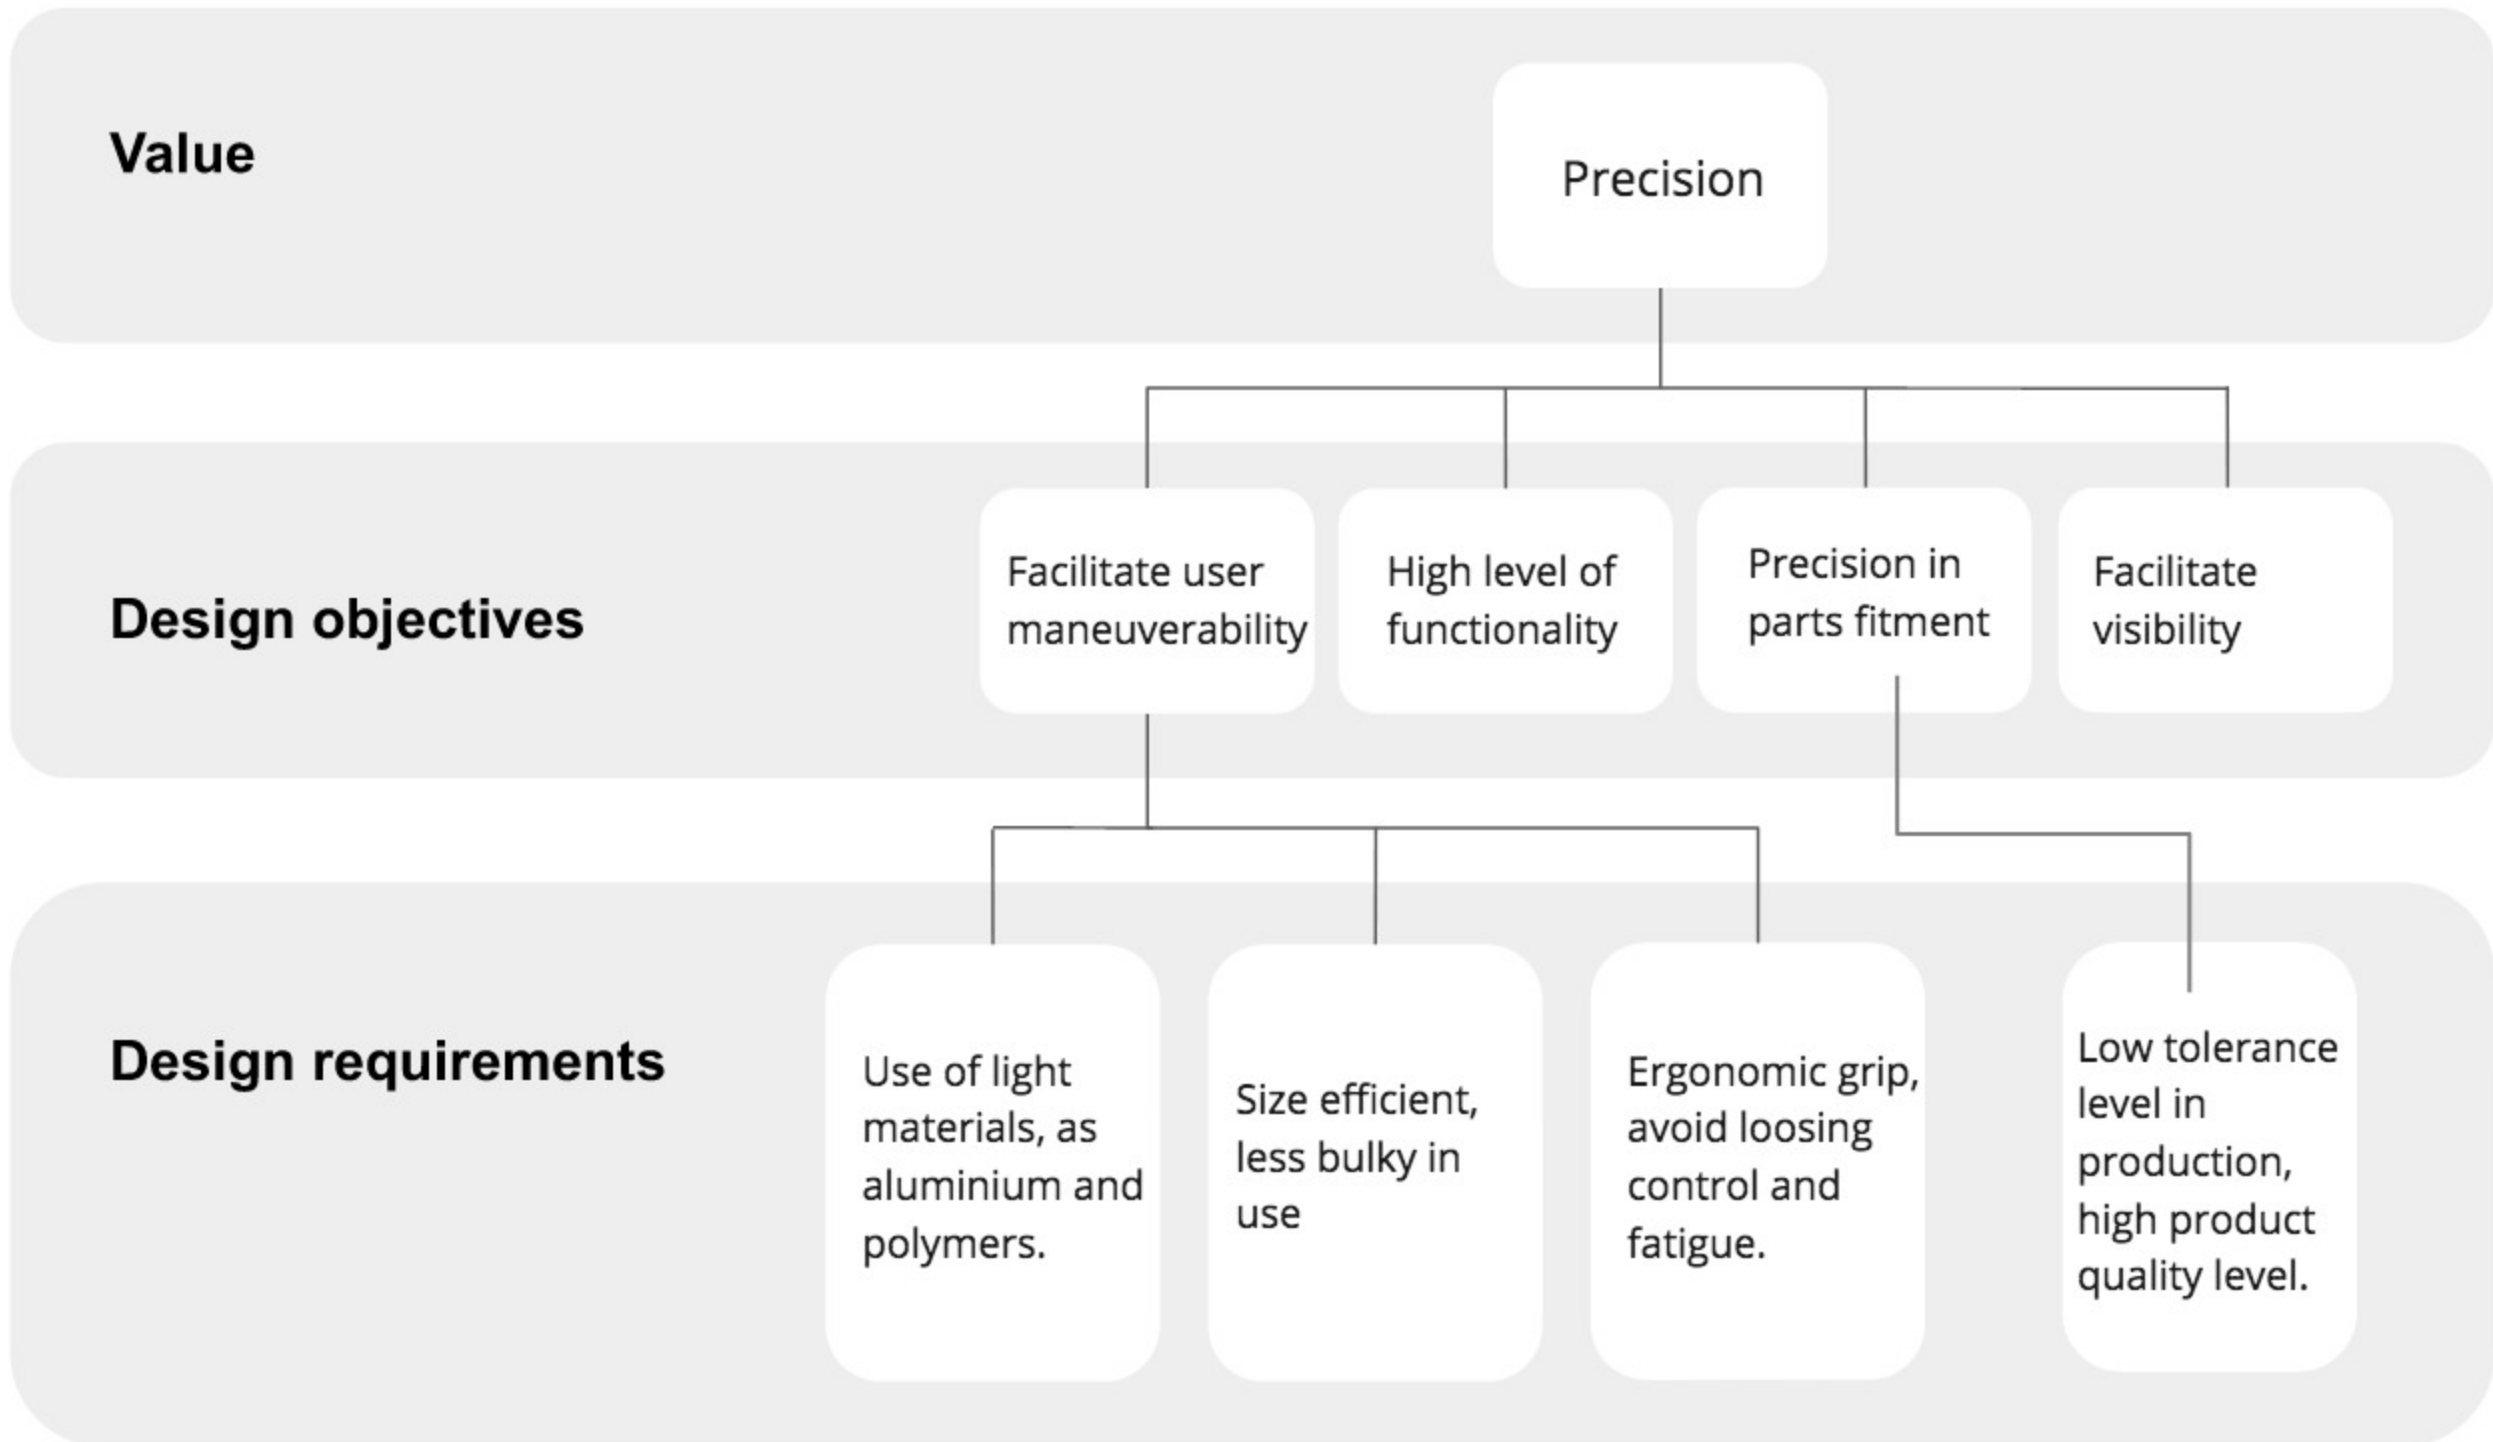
Value

Precision

Design objectives

Facilitate user maneuverability

High level of functionality

Precision in parts fitment

Facilitate visibility

Design requirements

Use of light materials, as aluminium and polymers.

Size efficient, less bulky in use

Ergonomic grip, avoid loosing control and fatigue.

Low tolerance level in production, high product quality level.